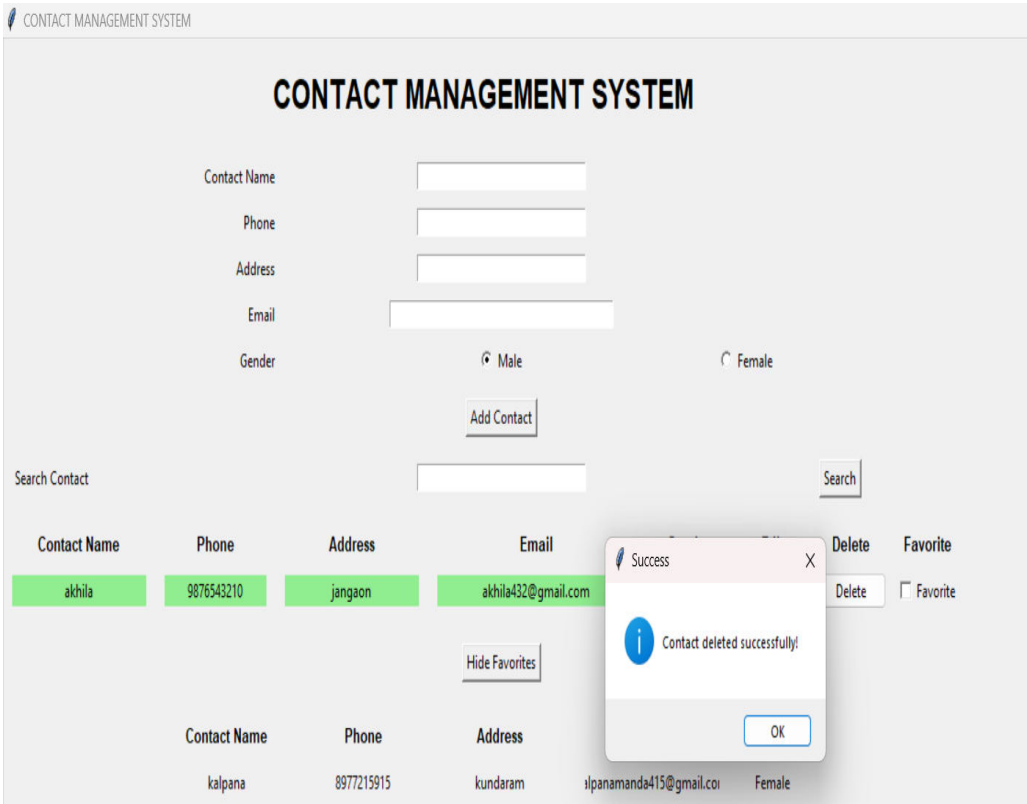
CONTACT MANAGEMENT SYSTEM

CONTACT MANAGEMENT SYSTEM

Contact Name

Phone

Address

Email

Gender

Male

Female

Add Contact

Search Contact

Search

| Contact Name | Phone | Address | Email | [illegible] | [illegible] | Delete | Favorite |
|---|---|---|---|---|---|---|---|
| akhila | 9876543210 | jangaon | akhila432@gmail.com | | | Delete | Favorite |

Success

X

Contact deleted successfully!

OK

Hide Favorites

| Contact Name | Phone | Address | | |
|---|---|---|---|---|
| kalpana | 8977215915 | kundaram | alpanamanda415@gmail.coi | Female |